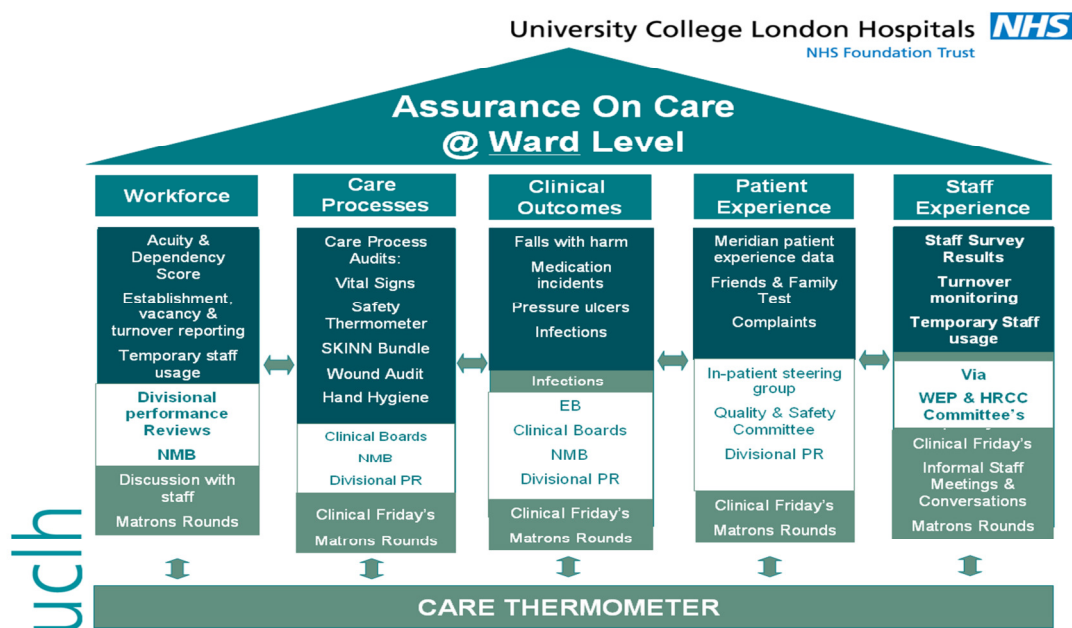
University College London Hospitals NHS
NHS Foundation Trust

Assurance On Care
@ Ward Level

Workforce

Acuity & Dependency Score

Establishment, vacancy & turnover reporting

Temporary staff usage

Divisional performance Reviews

NMB

Discussion with staff

Matrons Rounds

Care Processes

Care Process Audits:

Vital Signs

Safety Thermometer

SKINN Bundle

Wound Audit

Hand Hygiene

Clinical Boards

NMB

Divisional PR

Clinical Friday's

Matrons Rounds

Clinical Outcomes

Falls with harm

Medication incidents

Pressure ulcers

Infections

Infections

EB

Clinical Boards

NMB

Divisional PR

Clinical Friday's

Matrons Rounds

Patient Experience

Meridian patient experience data

Friends & Family Test

Complaints

In-patient steering group

Quality & Safety Committee

Divisional PR

Clinical Friday's

Matrons Rounds

Staff Experience

Staff Survey Results

Turnover monitoring

Temporary Staff usage

Via

WEP & HRCC Committee's

Clinical Friday's

Informal Staff Meetings & Conversations

Matrons Rounds

CARE THERMOMETER

uclh